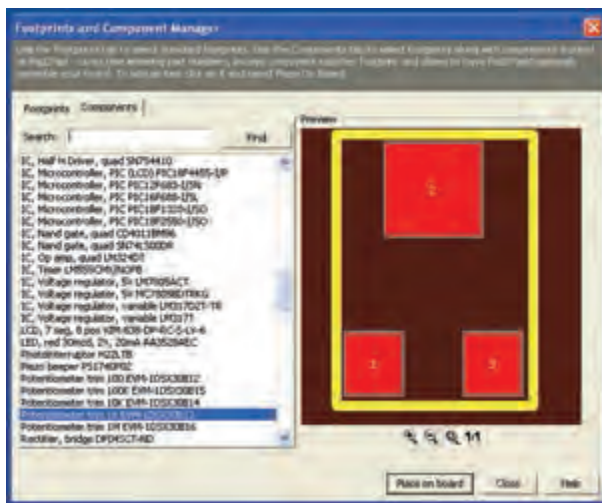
Footprints and Component Manager

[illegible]

Footprints Components

Search: Find

IC, Half H Driver, quad SN754410
IC, Microcontroller, PIC (LCD) PIC18F4455-I/P
IC, Microcontroller, PIC PIC12F683-I/SN
IC, Microcontroller, PIC PIC16F688-I/SL
IC, Microcontroller, PIC PIC18F1320-I/SO
IC, Microcontroller, PIC PIC18F2550-I/SO
IC, Nand gate, quad CD4011BM96
IC, Nand gate, quad SN74LS00DR
IC, Op amp, quad LM324DT
IC, Timer LM555CMX/NOPB
IC, Voltage regulator, 5V LM7805ACT
IC, Voltage regulator, 5V MC78M05CDTRKG
IC, Voltage regulator, variable LM317D2T-TR
IC, Voltage regulator, variable LM317T
LCD, 7 seg, 8 pos VIM-838-DP-RC-S-LV-6
LED, red 30mcd, 2v, 20mA AA3528SEC
Photointerruptor H22LTB
Piezo beeper PS1740P02
Potentiometer trim 100 EVM-1DSX30B12
Potentiometer trim 1000 EVM-1DSX30B15
Potentiometer trim 10K EVM-1DSX30B14
Potentiometer trim 1K EVM-1DSX30B13
Potentiometer trim 1M EVM-1DSX30B16
Rectifier, bridge DF04SCT-ND

Preview

2

1

3

1:1

Place on board Close Help